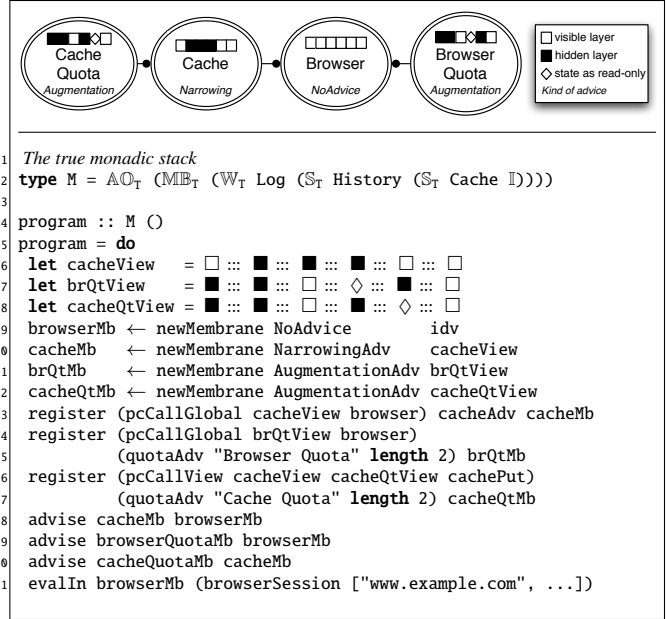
Cache Quota Augmentation

Cache Narrowing

Browser NoAdvice

Browser Quota Augmentation

visible layer
hidden layer
state as read-only
Kind of advice

1 The true monadic stack
2 type M = $\mathbb{AO}_T$ ($\mathbb{MB}_T$ ($\mathbb{W}_T$ Log ($\mathbb{S}_T$ History ($\mathbb{S}_T$ Cache $\mathbb{I}$))))
3
4 program :: M ()
5 program = do
6 let cacheView = □ ::: ■ ::: ■ ::: ■ ::: □ ::: □
7 let brQtView = ■ ::: ■ ::: □ ::: ◇ ::: ■ ::: □
8 let cacheQtView = ■ ::: ■ ::: □ ::: ■ ::: ◇ ::: □
9 browserMb ← newMembrane NoAdvice idv
0 cacheMb ← newMembrane NarrowingAdv cacheView
1 brQtMb ← newMembrane AugmentationAdv brQtView
2 cacheQtMb ← newMembrane AugmentationAdv cacheQtView
3 register (pcCallGlobal cacheView browser) cacheAdv cacheMb
4 register (pcCallGlobal brQtView browser)
5 (quotaAdv "Browser Quota" length 2) brQtMb
6 register (pcCallView cacheView cacheQtView cachePut)
7 (quotaAdv "Cache Quota" length 2) cacheQtMb
8 advise cacheMb browserMb
9 advise browserQuotaMb browserMb
0 advise cacheQuotaMb cacheMb
1 evalIn browserMb (browserSession ["www.example.com", ...])